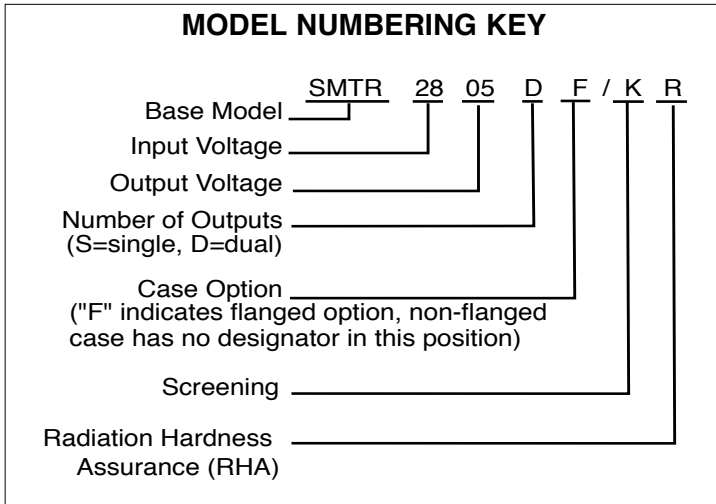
MODEL NUMBERING KEY

SMTR 28 05 D F / K R

Base Model

Input Voltage

Output Voltage

Number of Outputs (S=single, D=dual)

Case Option ("F" indicates flanged option, non-flanged case has no designator in this position)

Screening

Radiation Hardness Assurance (RHA)